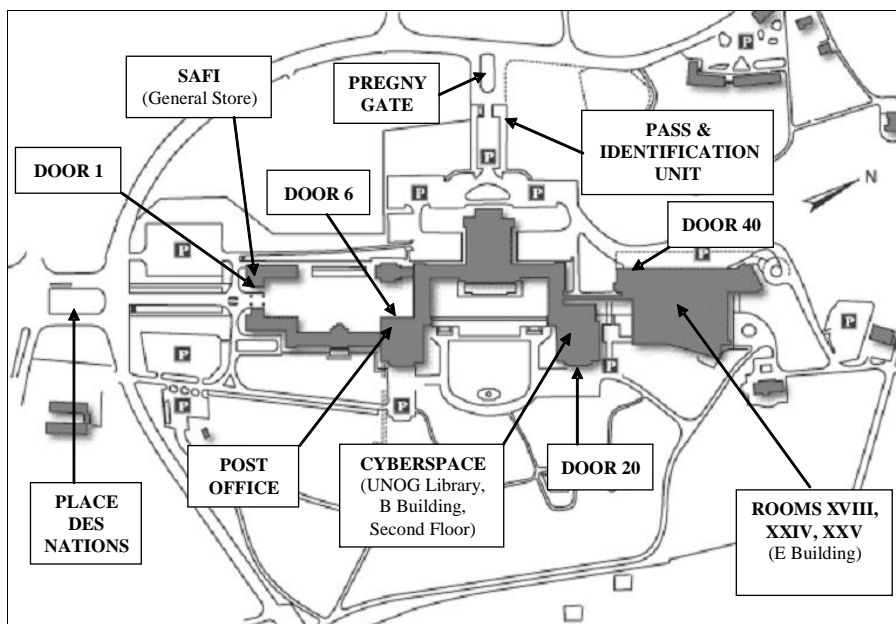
SAFI
(General Store)

PREGNY GATE

PASS & IDENTIFICATION UNIT

DOOR 1

DOOR 6

N

DOOR 40

P

P

P

P

P

P

P

P

P

P

P

POST OFFICE

CYBERSPACE
(UNOG Library, B Building, Second Floor)

DOOR 20

PLACE DES NATIONS

ROOMS XVIII, XXIV, XXV
(E Building)